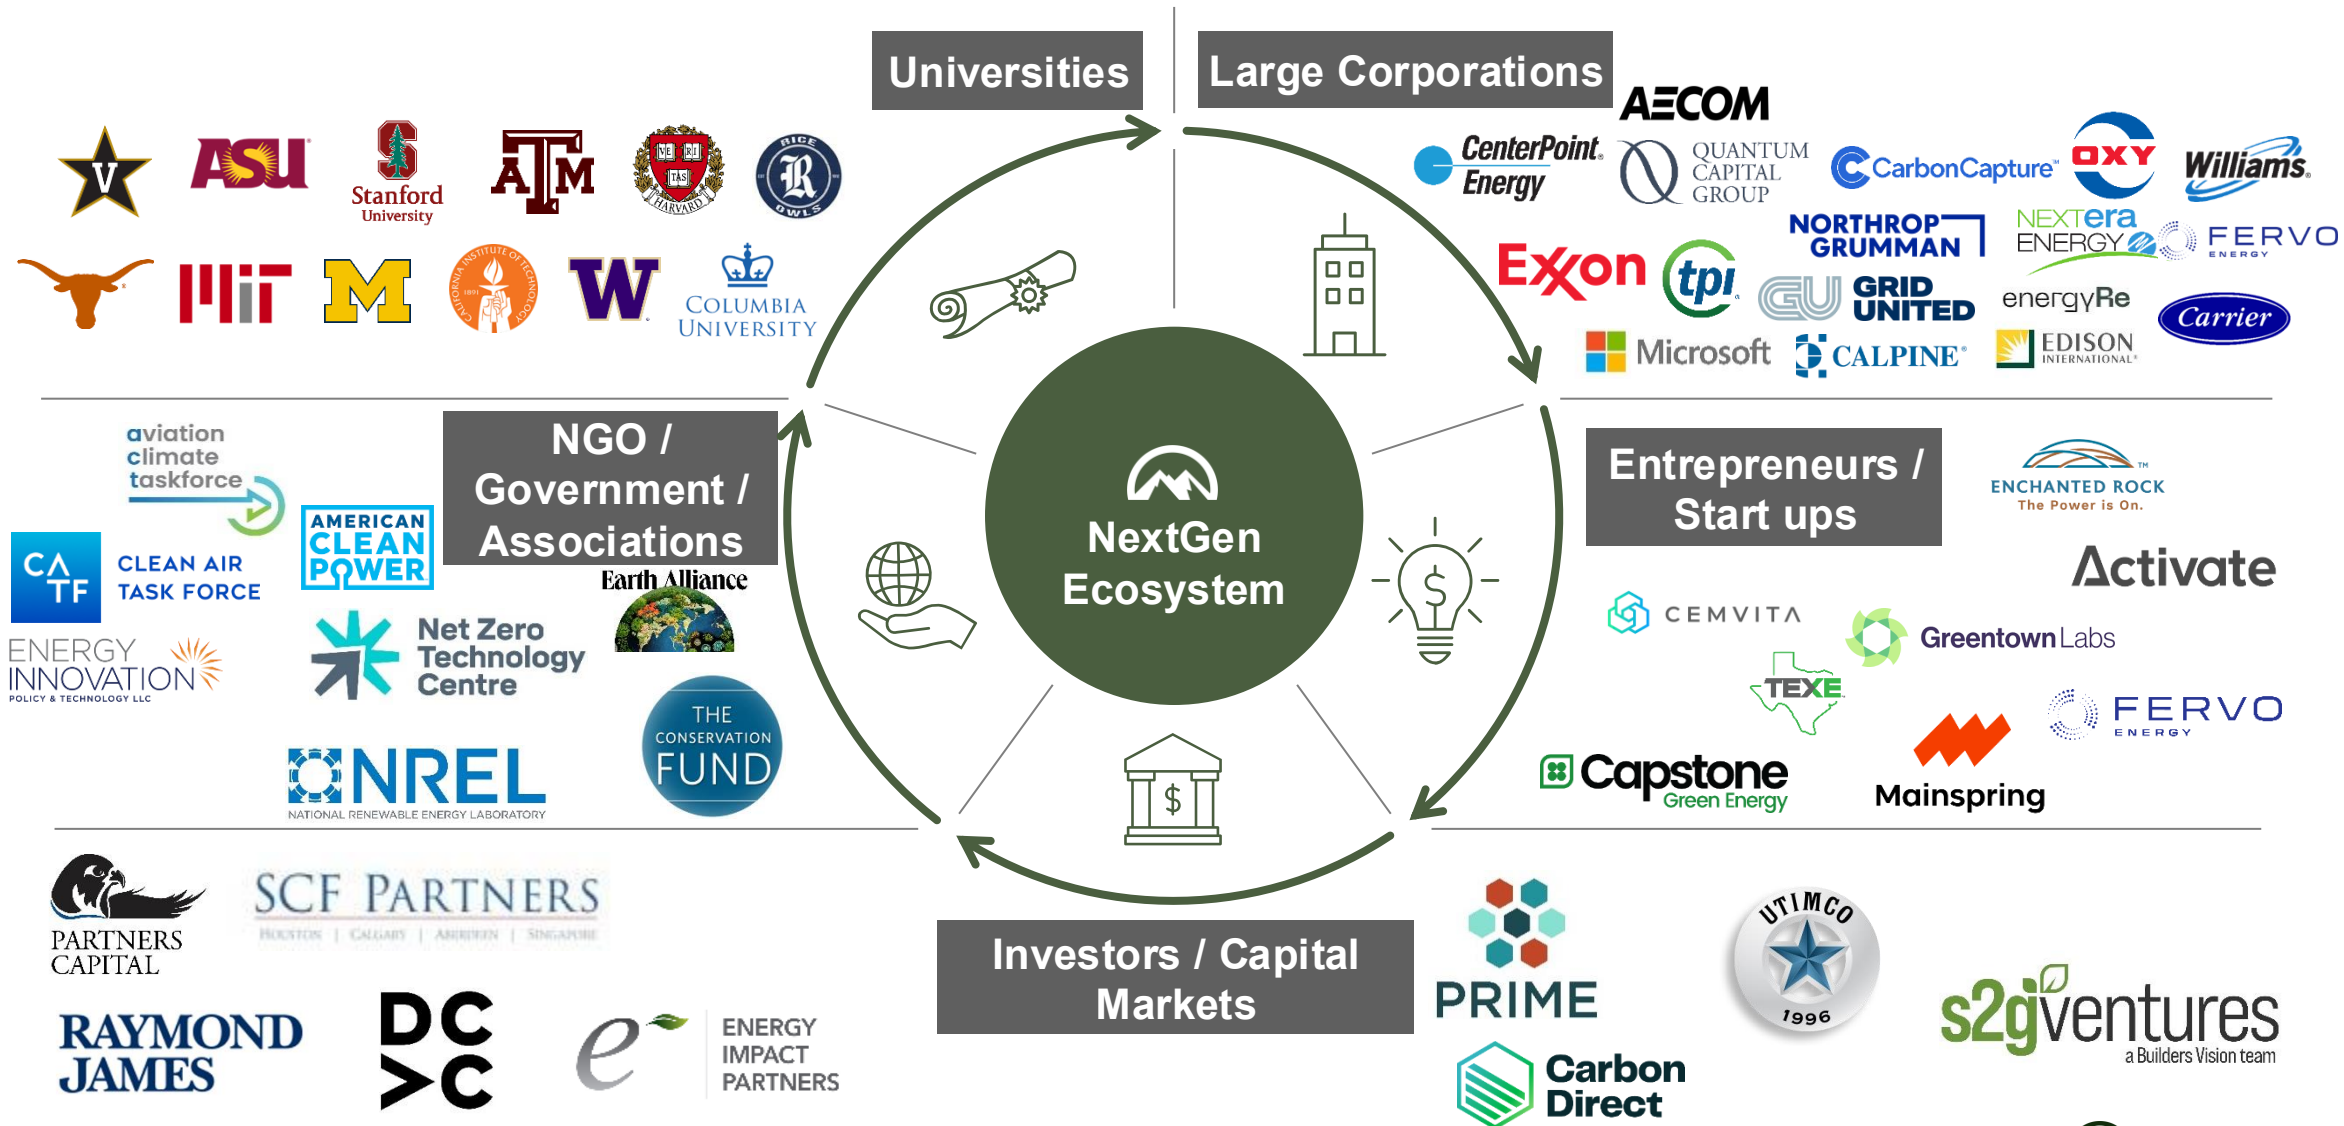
Universities

Large Corporations

V ASU Stanford University ATM VE RI TAS HARVARD RICE R OWLS

MIT M 1891 CALIFORNIA INSTITUTE OF TECHNOLOGY W COLUMBIA UNIVERSITY

AECOM CenterPoint. Energy QUANTUM CAPITAL GROUP CarbonCapture OXY Williams.

NORTHROP GRUMMAN NEXTera ENERGY FERVO ENERGY

Exxon tpi GRID UNITED energyRe Carrier

Microsoft CALPINE EDISON INTERNATIONAL

NextGen Ecosystem

NGO / Government / Associations

aviation climate taskforce

CATF CLEAN AIR TASK FORCE

AMERICAN CLEAN POWER

Earth Alliance

ENERGY INNOVATION POLICY & TECHNOLOGY LLC

Net Zero Technology Centre

NREL NATIONAL RENEWABLE ENERGY LABORATORY

THE CONSERVATION FUND

Entrepreneurs / Start ups

ENCHANTED ROCK The Power is On.

Activate

CEMVITA

Greentown Labs

TEXE

FERVO ENERGY

Capstone Green Energy

Mainspring

PARTNERS CAPITAL

SCF PARTNERS HOUSTON | CALGARY | ABERDEEN | SINGAPORE

RAYMOND JAMES

DC >C

e ENERGY IMPACT PARTNERS

Investors / Capital Markets

PRIME

UTIMCO 1996

s2gventures a Builders Vision team

Carbon Direct